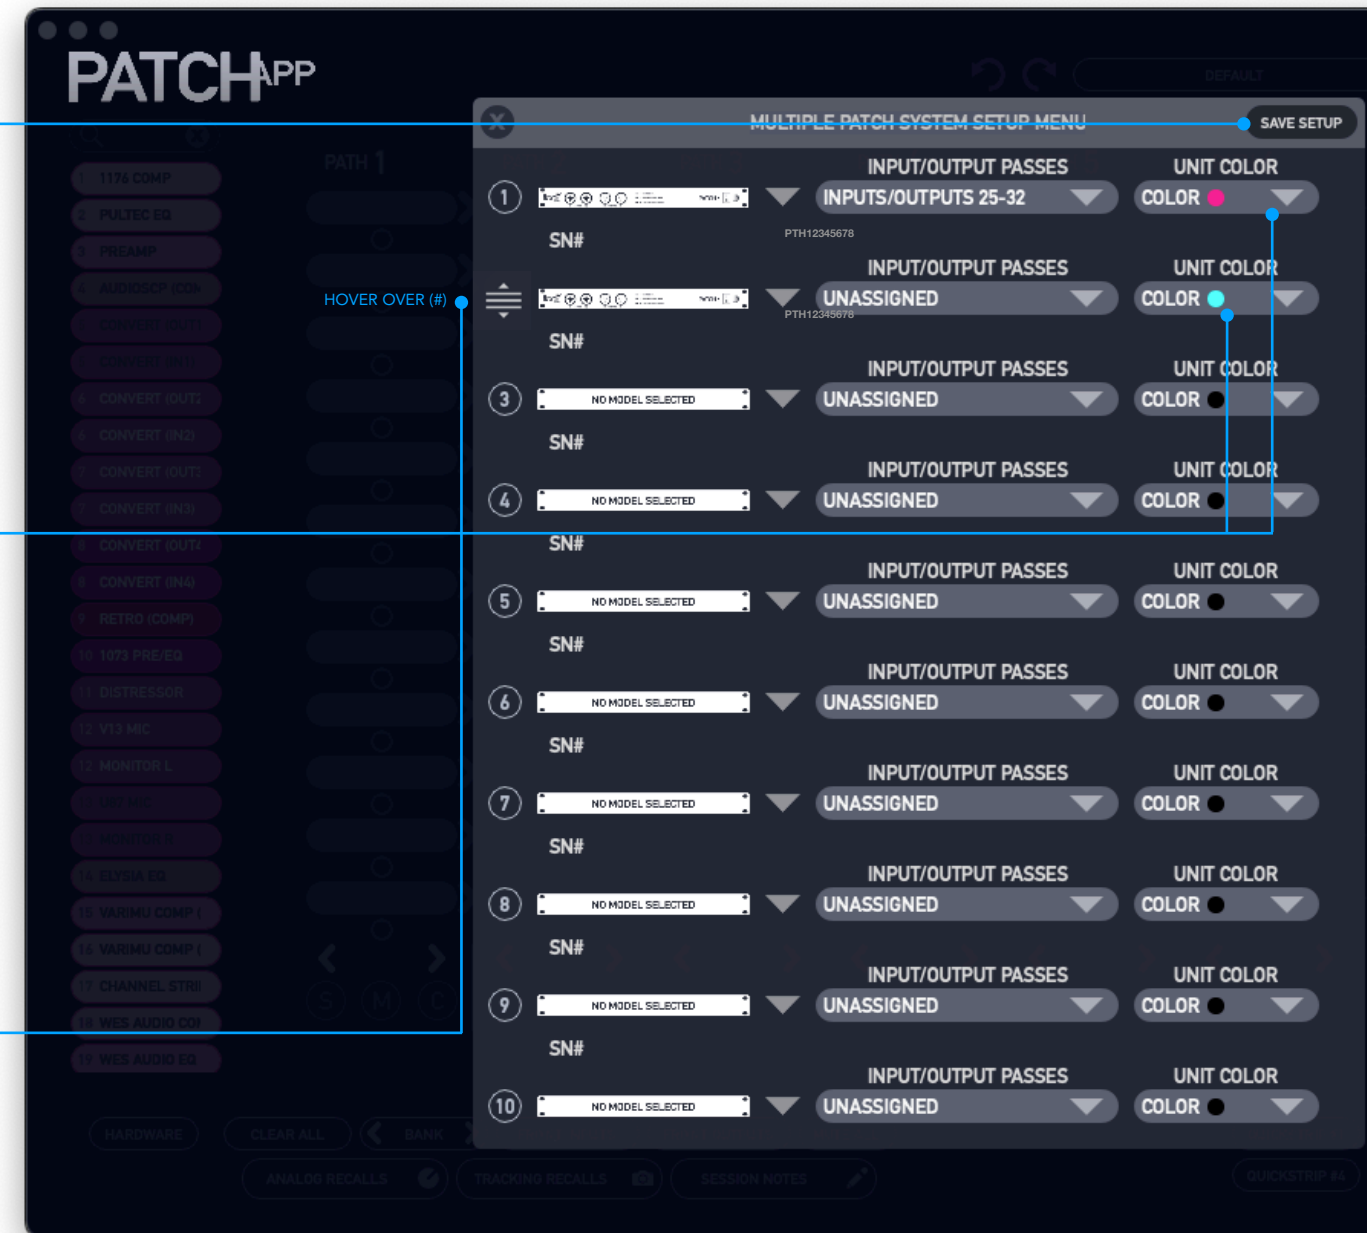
PATCHAPP

MULTIPLE PATCH SYSTEM SETUP MENU

SAVE SETUP

HOVER OVER (#)

1
INPUT/OUTPUT PASSES
UNIT COLOR
INPUTS/OUTPUTS 25-32
COLOR
SN#
PTH12345678

INPUT/OUTPUT PASSES
UNIT COLOR
UNASSIGNED
COLOR
PTH12345678
SN#

3
NO MODEL SELECTED
INPUT/OUTPUT PASSES
UNIT COLOR
UNASSIGNED
COLOR
SN#

4
NO MODEL SELECTED
INPUT/OUTPUT PASSES
UNIT COLOR
UNASSIGNED
COLOR
SN#

5
NO MODEL SELECTED
INPUT/OUTPUT PASSES
UNIT COLOR
UNASSIGNED
COLOR
SN#

6
NO MODEL SELECTED
INPUT/OUTPUT PASSES
UNIT COLOR
UNASSIGNED
COLOR
SN#

7
NO MODEL SELECTED
INPUT/OUTPUT PASSES
UNIT COLOR
UNASSIGNED
COLOR
SN#

8
NO MODEL SELECTED
INPUT/OUTPUT PASSES
UNIT COLOR
UNASSIGNED
COLOR
SN#

9
NO MODEL SELECTED
INPUT/OUTPUT PASSES
UNIT COLOR
UNASSIGNED
COLOR
SN#

10
NO MODEL SELECTED
INPUT/OUTPUT PASSES
UNIT COLOR
UNASSIGNED
COLOR